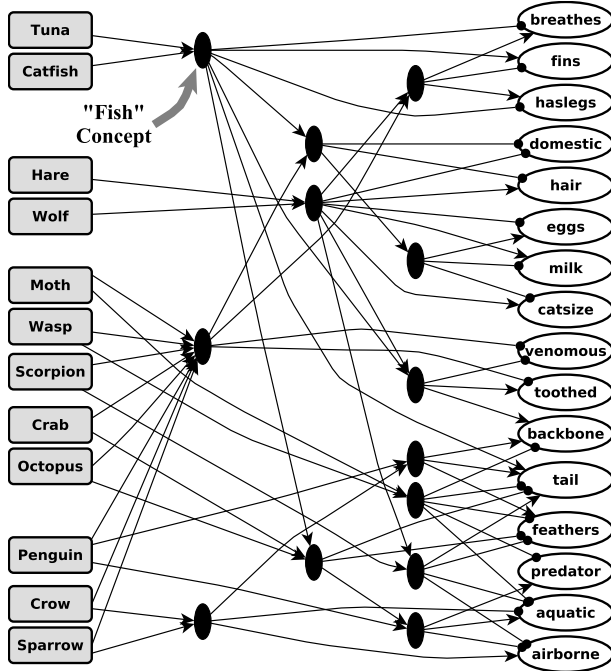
Tuna
Catfish
"Fish" Concept
Hare
Wolf
Moth
Wasp
Scorpion
Crab
Octopus
Penguin
Crow
Sparrow
breathes
fins
haslegs
domestic
hair
eggs
milk
catsize
venomous
toothed
backbone
tail
feathers
predator
aquatic
airborne